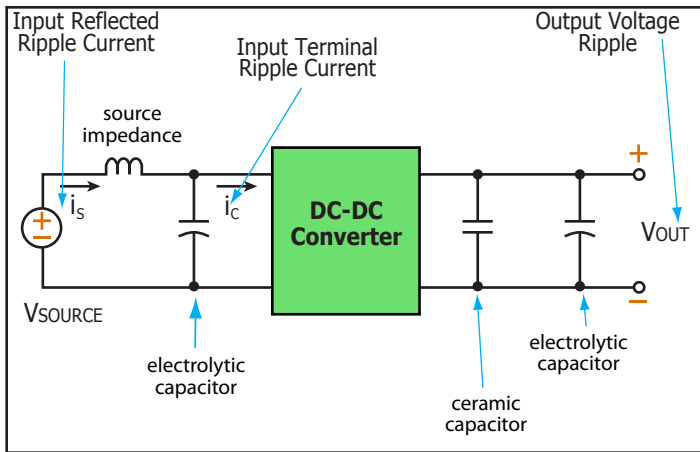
Input Reflected Ripple Current

Input Terminal Ripple Current

Output Voltage Ripple

source impedance

$i_S$

$i_C$

DC-DC Converter

+

−

VOUT

VSOURCE

electrolytic capacitor

ceramic capacitor

electrolytic capacitor